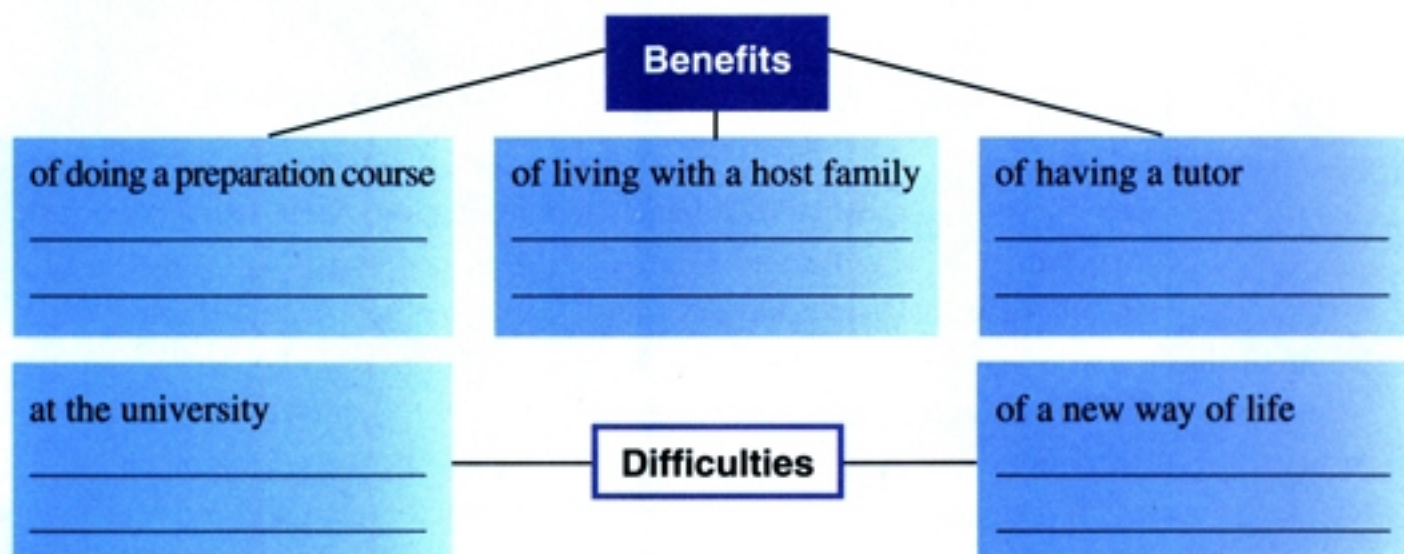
Benefits

of doing a preparation course
______________________
______________________

of living with a host family
______________________
______________________

of having a tutor
______________________
______________________

at the university
______________________
______________________

Difficulties

of a new way of life
______________________
______________________